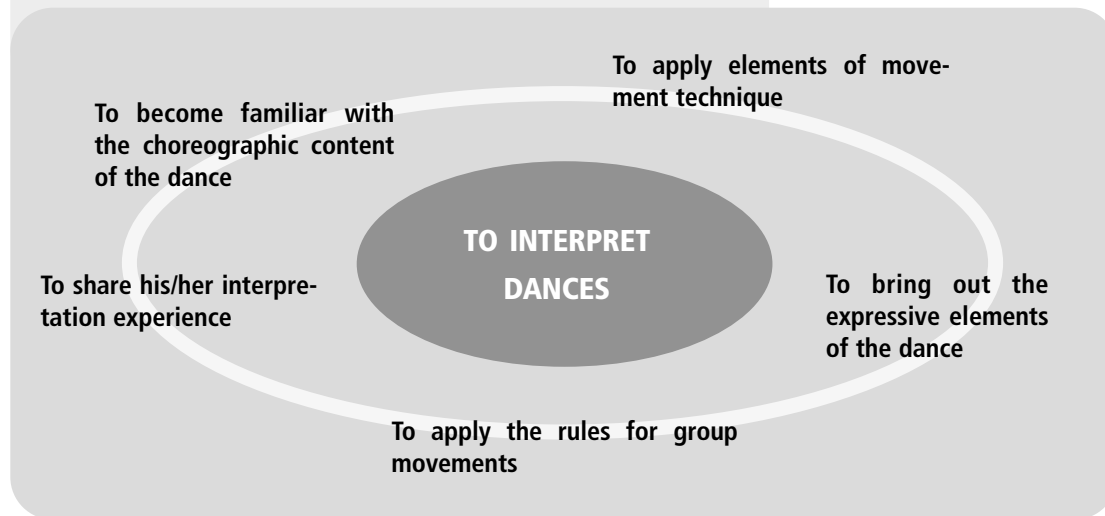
To apply elements of movement technique

To become familiar with the choreographic content of the dance

TO INTERPRET DANCES

To share his/her interpretation experience

To bring out the expressive elements of the dance

To apply the rules for group movements